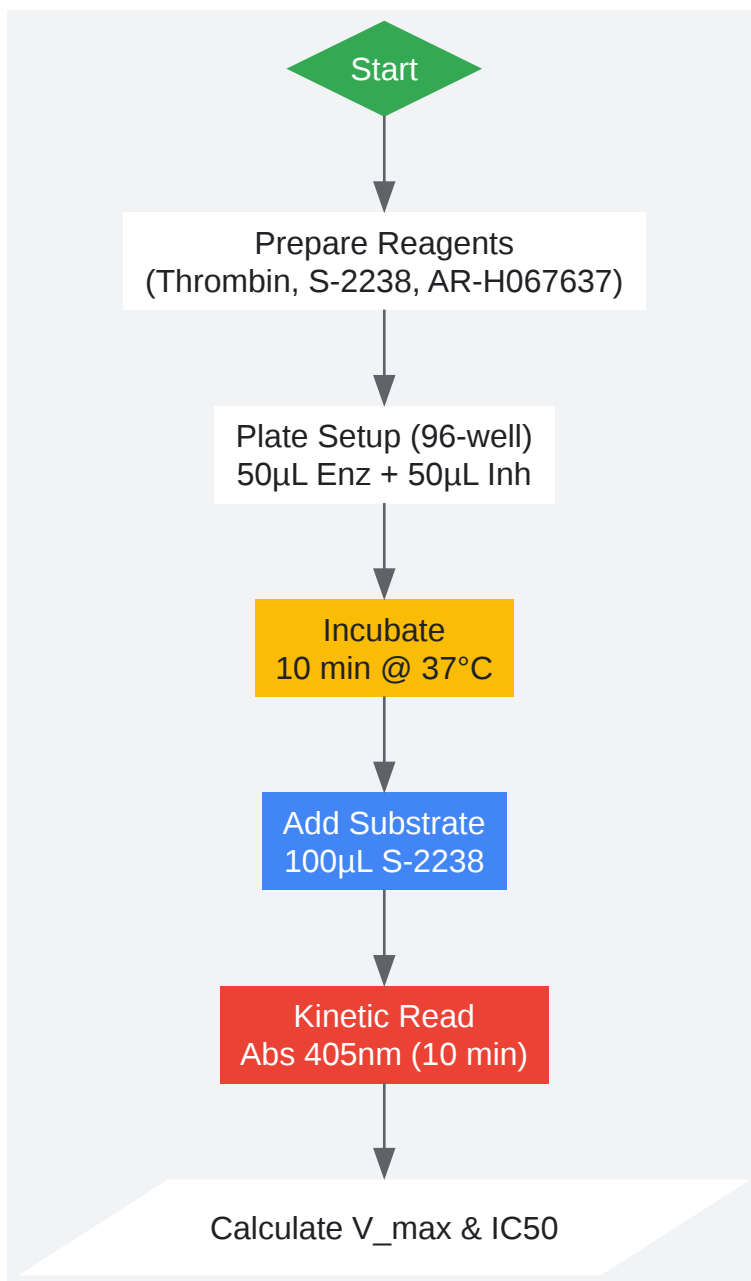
Start

Prepare Reagents
(Thrombin, S-2238, AR-H067637)

Plate Setup (96-well)
50µL Enz + 50µL Inh

Incubate
10 min @ 37°C

Add Substrate
100µL S-2238

Kinetic Read
Abs 405nm (10 min)

Calculate V_max & IC50